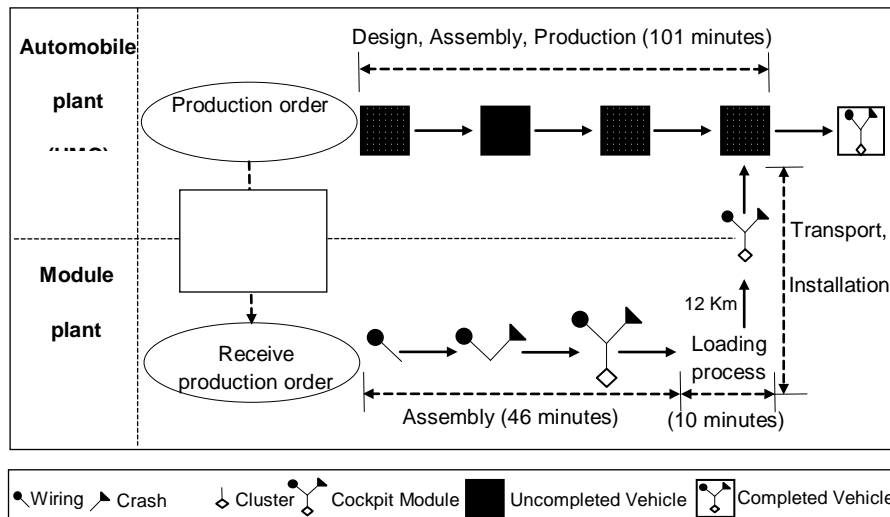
Automobile plant (HMC)

Design, Assembly, Production (101 minutes)

Production order

Module plant

Receive production order

Transport, Installation

12 Km

Loading process

Assembly (46 minutes)

(10 minutes)

Wiring Crash Cluster Cockpit Module Uncompleted Vehicle Completed Vehicle